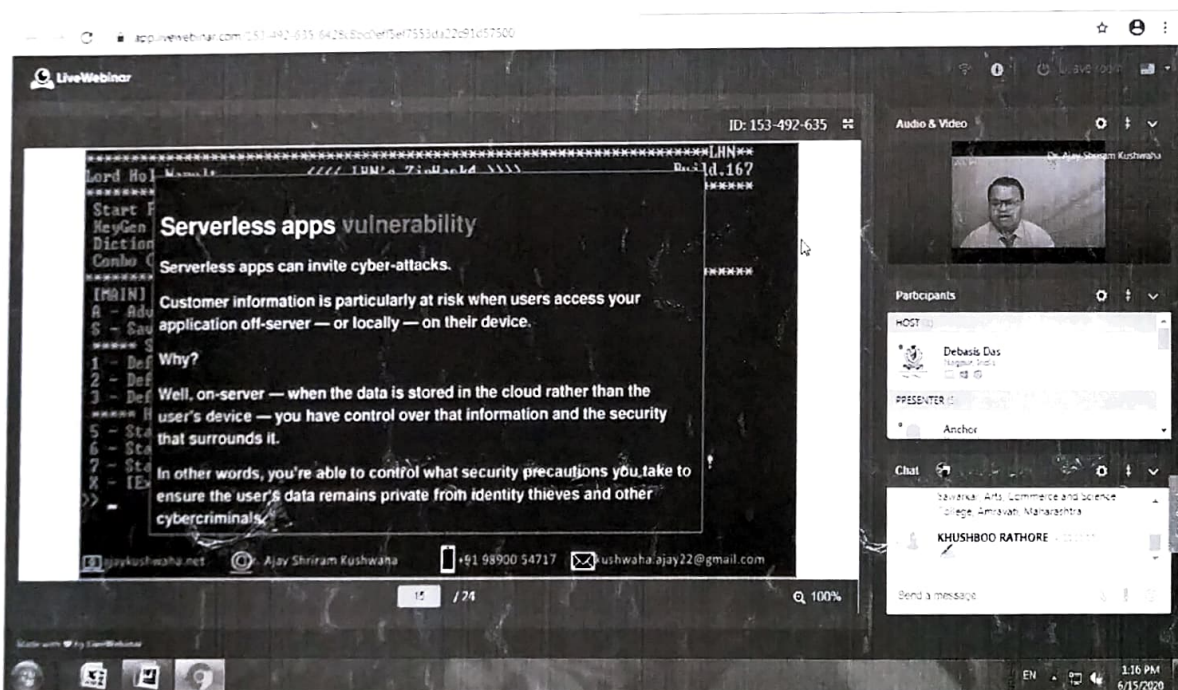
app.livewebinar.com/153-492-635 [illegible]

LiveWebinar

Leave room

ID: 153-492-635

Lord Hol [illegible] <<<< LHN's ZipHackd >>>> Build.167

Start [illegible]
KeyGen
Diction
Combo
[MAIN]
A - Adv
S - Sav
1 - Def
2 - Def
3 - Def
5 - Sta
6 - Sta
7 - Sta
X - [Ex

Serverless apps vulnerability

Serverless apps can invite cyber-attacks.

Customer information is particularly at risk when users access your application off-server — or locally — on their device.

Why?

Well, on-server — when the data is stored in the cloud rather than the user's device — you have control over that information and the security that surrounds it.

In other words, you're able to control what security precautions you take to ensure the user's data remains private from identity thieves and other cybercriminals.

ajaykushwaha.net Ajay Shriram Kushwaha +91 98900 54717 kushwaha.ajay22@gmail.com

15 / 24

100%

Audio & Video

Dr. Ajay Shriram Kushwaha

Participants

HOST

Debasis Das
Nagpur, India

PRESENTER

Anchor

Chat

Savarkar Arts, Commerce and Science College, Amravati, Maharashtra

KHUSHBOO RATHORE

Send a message

Made with ♥ by LiveWebinar

EN 1:16 PM 6/15/2020